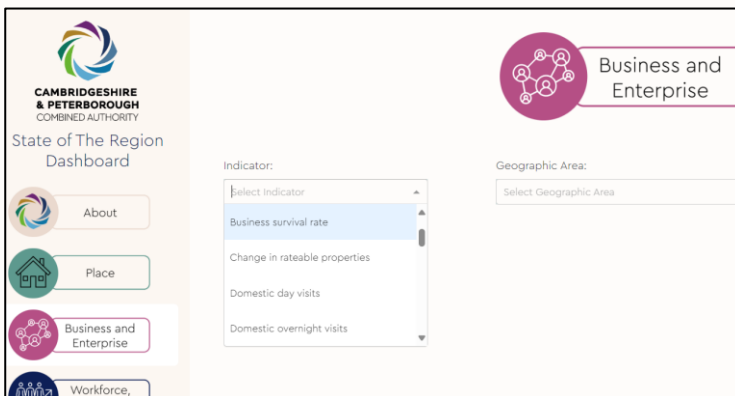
CAMBRIDGESHIRE
& PETERBOROUGH
COMBINED AUTHORITY

State of The Region Dashboard

About

Place

Business and Enterprise

Workforce,

Business and Enterprise

Indicator:

Select Indicator

Business survival rate

Change in rateable properties

Domestic day visits

Domestic overnight visits

Geographic Area:

Select Geographic Area